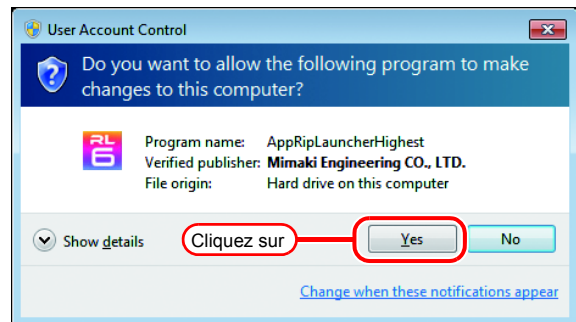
User Account Control

Do you want to allow the following program to make changes to this computer?

RL6

Program name: AppRipLauncherHighest
Verified publisher: Mimaki Engineering CO., LTD.
File origin: Hard drive on this computer

Show details

Cliquez sur

Yes

No

Change when these notifications appear